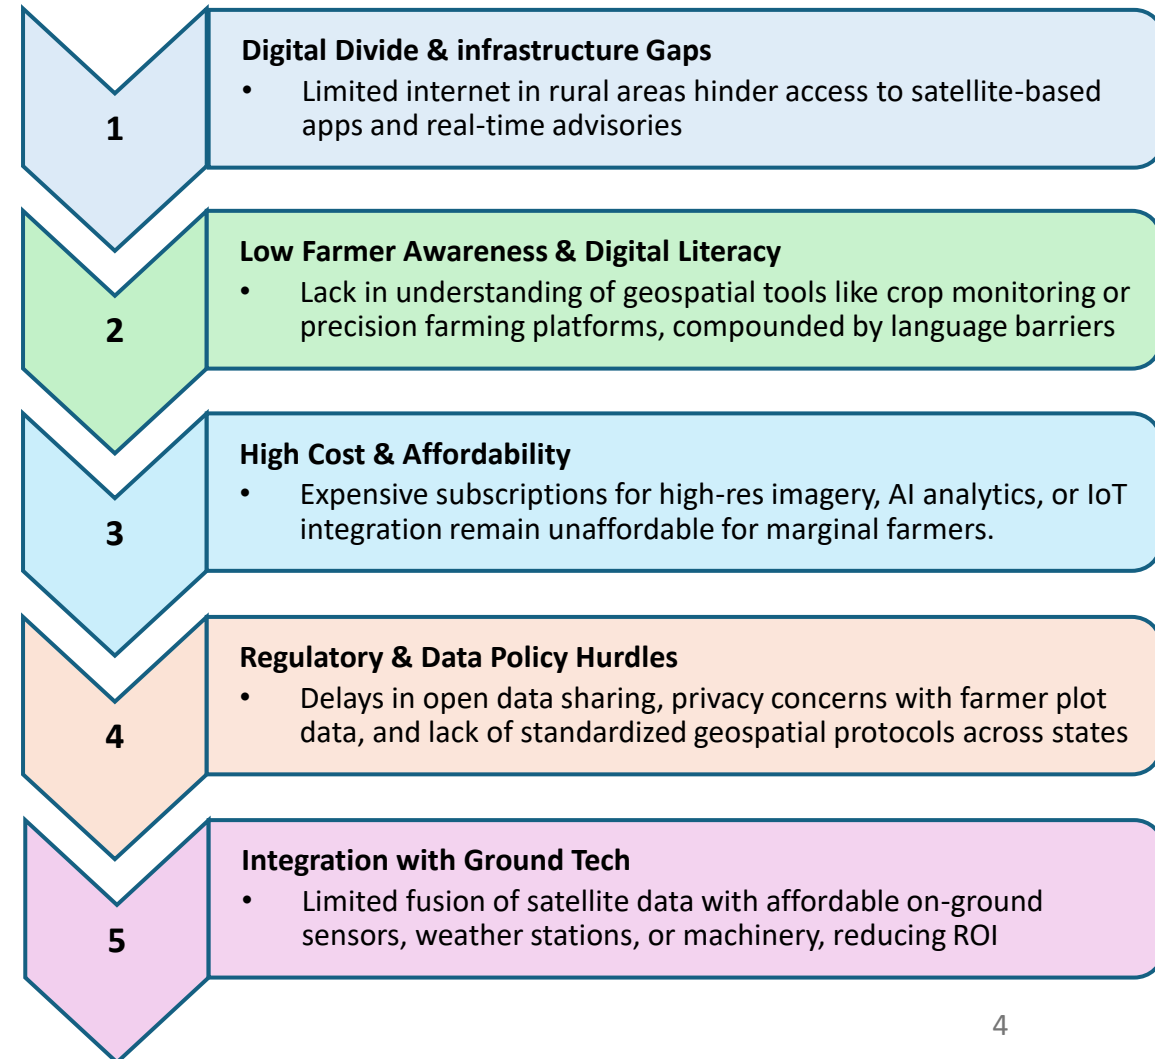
1

Digital Divide & infrastructure Gaps

• Limited internet in rural areas hinder access to satellite-based apps and real-time advisories

2

Low Farmer Awareness & Digital Literacy

• Lack in understanding of geospatial tools like crop monitoring or precision farming platforms, compounded by language barriers

3

High Cost & Affordability

• Expensive subscriptions for high-res imagery, AI analytics, or IoT integration remain unaffordable for marginal farmers.

4

Regulatory & Data Policy Hurdles

• Delays in open data sharing, privacy concerns with farmer plot data, and lack of standardized geospatial protocols across states

5

Integration with Ground Tech

• Limited fusion of satellite data with affordable on-ground sensors, weather stations, or machinery, reducing ROI

4